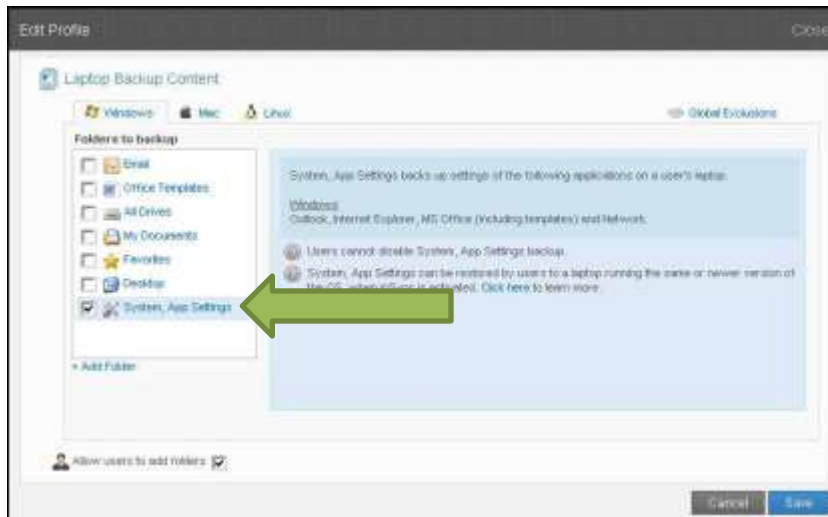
Edit Profile

Close

Laptop Backup Content

Windows

Mac

Linux

Global Exclusions

Folders to backup

Email

Office Templates

All Drives

My Documents

Favorites

Desktop

System, App Settings

+ Add Folder

System, App Settings backs up settings of the following applications on a user's laptop.

Windows
Outlook, Internet Explorer, MS Office (including templates) and Network.

Users cannot disable System, App Settings backup.

System, App Settings can be restored by users to a laptop running the same or newer version of the OS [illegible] is activated. Click here to learn more.

Allow users to add folders

Cancel

Save